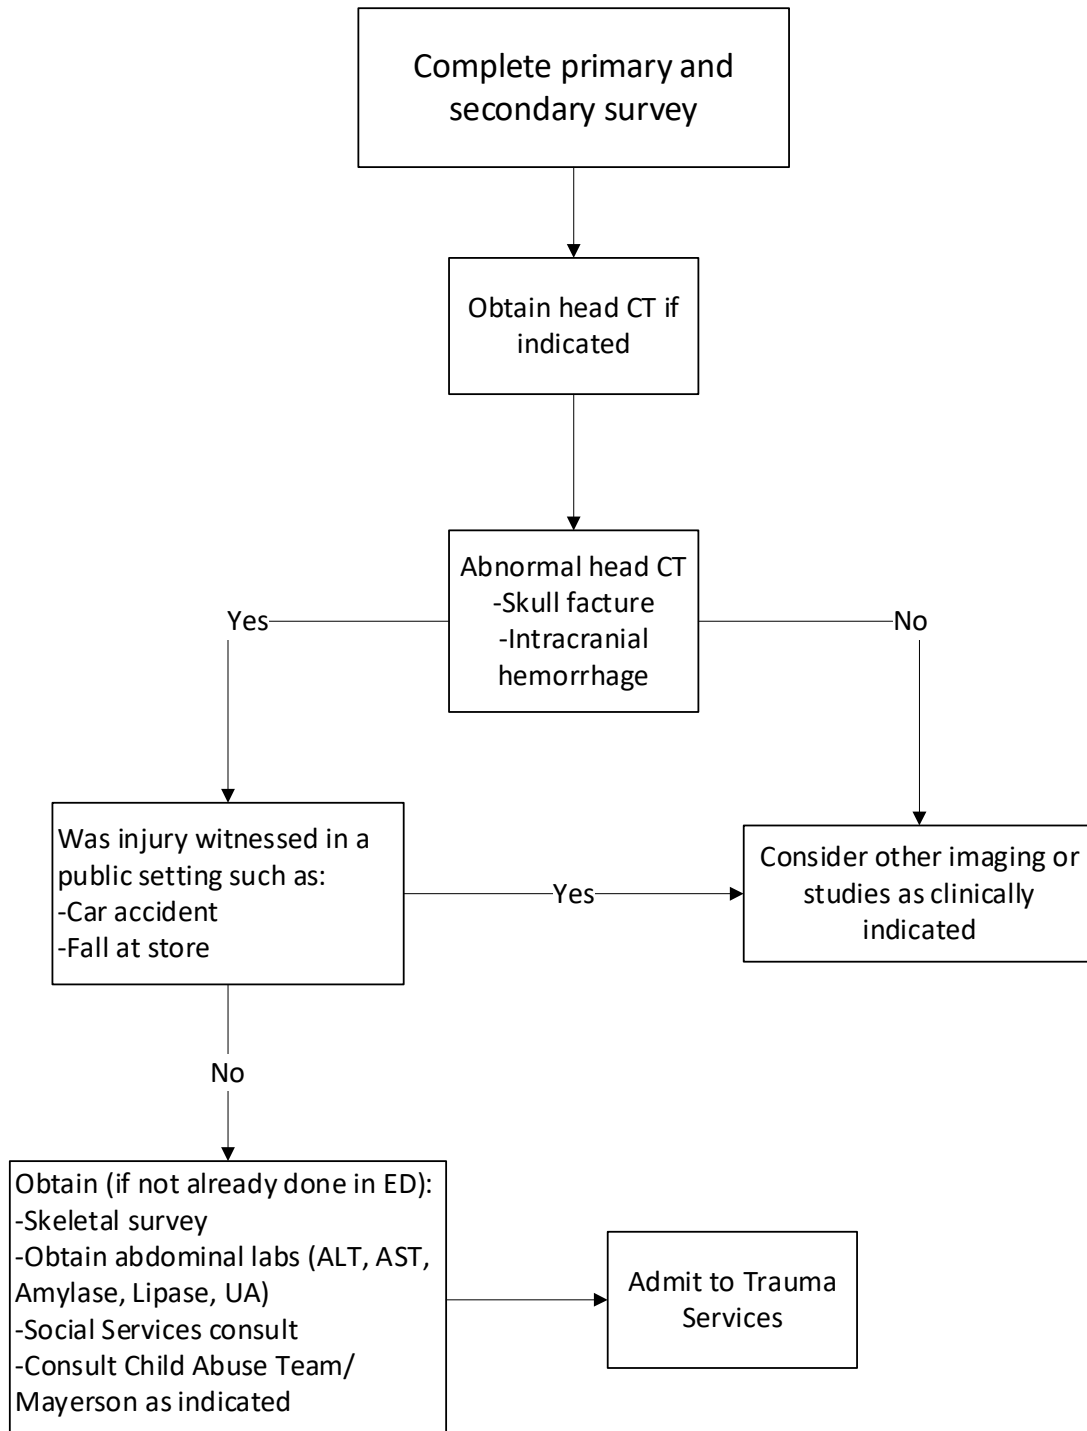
Complete primary and secondary survey

Obtain head CT if indicated

Abnormal head CT
-Skull facture
-Intracranial hemorrhage

Yes

No

Was injury witnessed in a public setting such as:
-Car accident
-Fall at store

Yes

Consider other imaging or studies as clinically indicated

No

Obtain (if not already done in ED):
-Skeletal survey
-Obtain abdominal labs (ALT, AST, Amylase, Lipase, UA)
-Social Services consult
-Consult Child Abuse Team/ Mayerson as indicated

Admit to Trauma Services